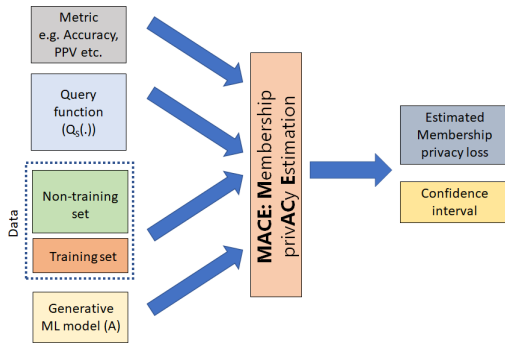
Metric
e.g. Accuracy, PPV etc.

Query function
($Q_S(.)$)

Data

Non-training set

Training set

Generative ML model (A)

MACE: Membership privACy Estimation

Estimated Membership privacy loss

Confidence interval